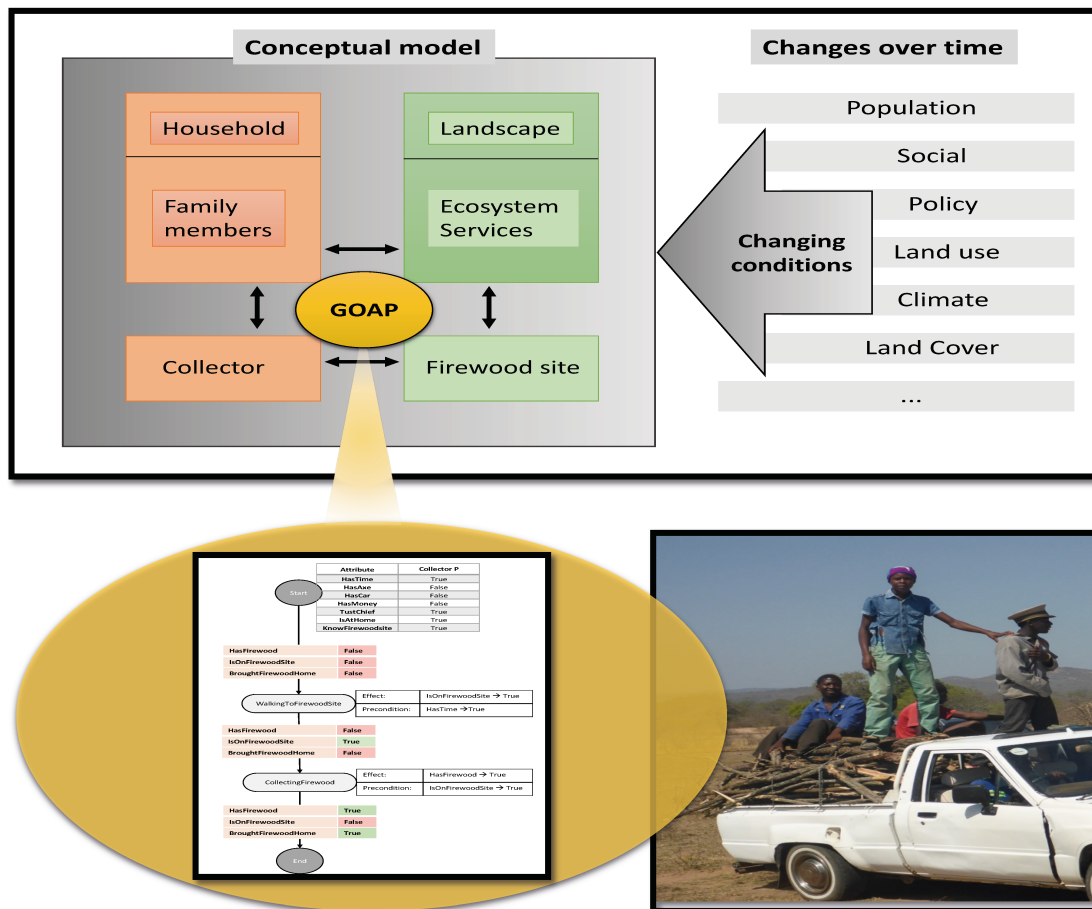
Conceptual model

Household

Family members

Landscape

Ecosystem Services

GOAP

Collector

Firewood site

Changes over time

Population

Social

Policy

Land use

Climate

Land Cover

...

Changing conditions

| Attribute | Collector P |
|---|---|
| HasTime | True |
| HasAxe | False |
| HasCar | False |
| HasMoney | False |
| TustChief | True |
| IsAtHome | True |
| KnowFirewoodsite | True |

Start

| HasFirewood | False |
|---|---|
| IsOnFirewoodSite | False |
| BroughtFirewoodHome | False |

WalkingToFirewoodSite

| Effect: | IsOnFirewoodSite → True |
|---|---|
| Precondition: | HasTime →True |

| HasFirewood | False |
|---|---|
| IsOnFirewoodSite | True |
| BroughtFirewoodHome | False |

CollectingFirewood

| Effect: | HasFirewood → True |
|---|---|
| Precondition: | IsOnFirewoodSite → True |

| HasFirewood | True |
|---|---|
| IsOnFirewoodSite | False |
| BroughtFirewoodHome | True |

End